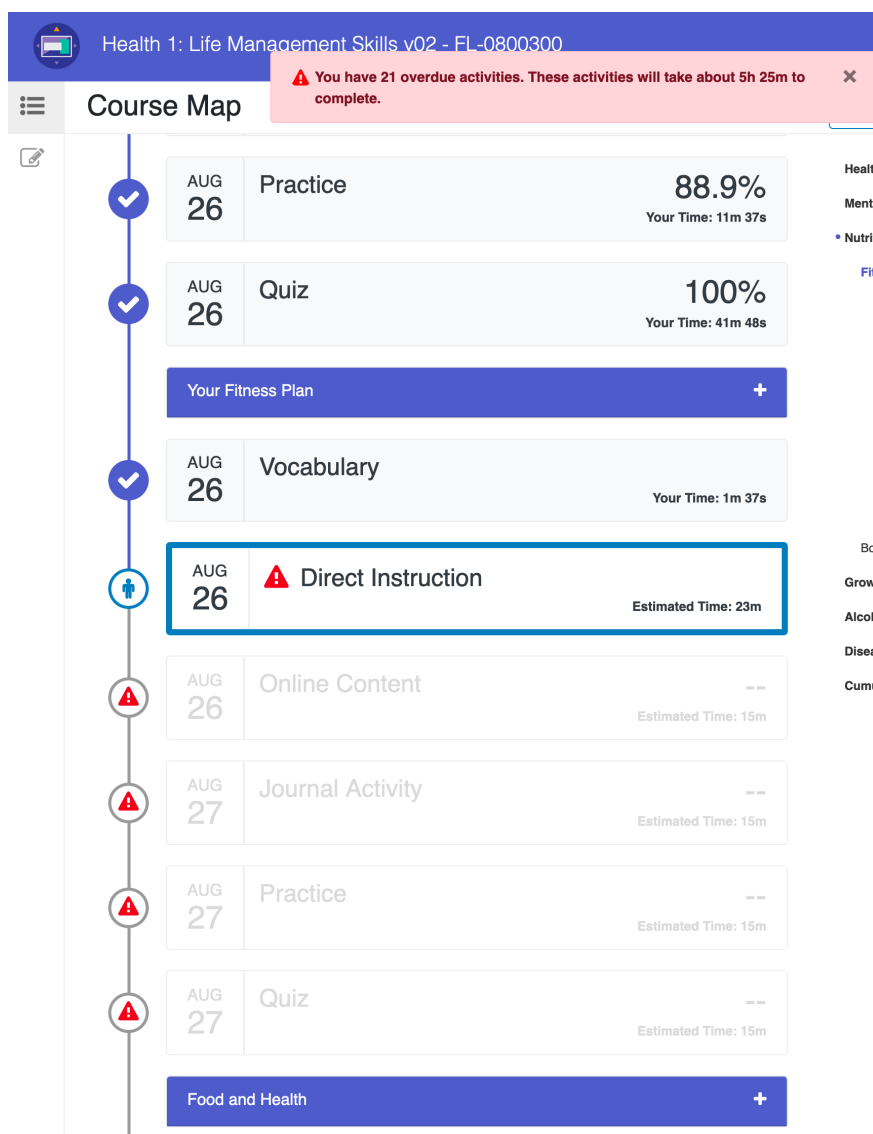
Health 1: Life Management Skills v02 - FL-0800300

You have 21 overdue activities. These activities will take about 5h 25m to complete.

Course Map

AUG 26 Practice 88.9% Your Time: 11m 37s

AUG 26 Quiz 100% Your Time: 41m 48s

Your Fitness Plan +

AUG 26 Vocabulary Your Time: 1m 37s

AUG 26 Direct Instruction Estimated Time: 23m

AUG 26 Online Content -- Estimated Time: 15m

AUG 27 Journal Activity -- Estimated Time: 15m

AUG 27 Practice -- Estimated Time: 15m

AUG 27 Quiz -- Estimated Time: 15m

Food and Health +

Healt
Ment
Nutri
Fi
Bo
Grow
Alcol
Disea
Cumu